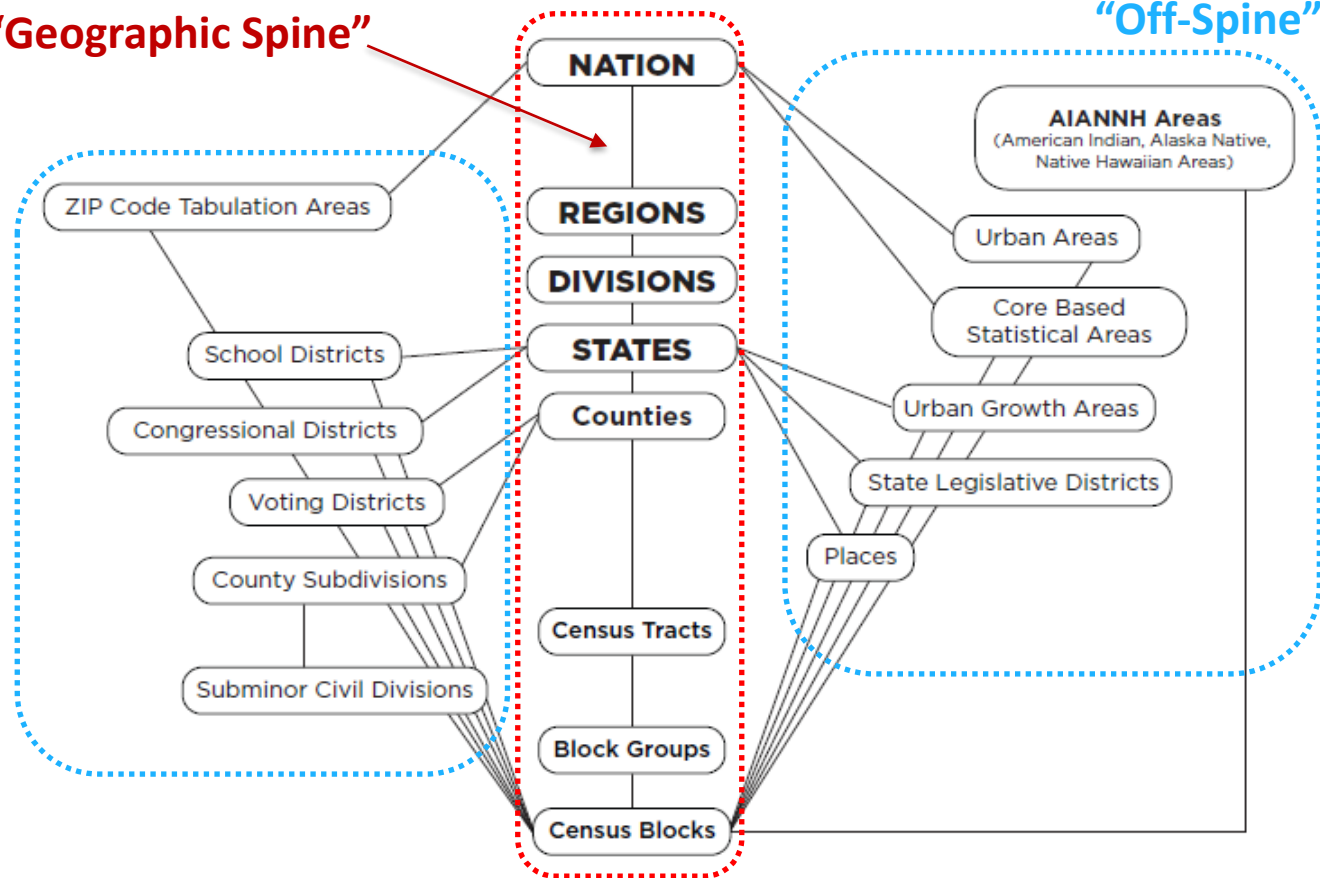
"Geographic Spine"

"Off-Spine"

NATION

REGIONS

DIVISIONS

STATES

Counties

Census Tracts

Block Groups

Census Blocks

ZIP Code Tabulation Areas

School Districts

Congressional Districts

Voting Districts

County Subdivisions

Subminor Civil Divisions

AIANNH Areas
(American Indian, Alaska Native, Native Hawaiian Areas)

Urban Areas

Core Based Statistical Areas

Urban Growth Areas

State Legislative Districts

Places